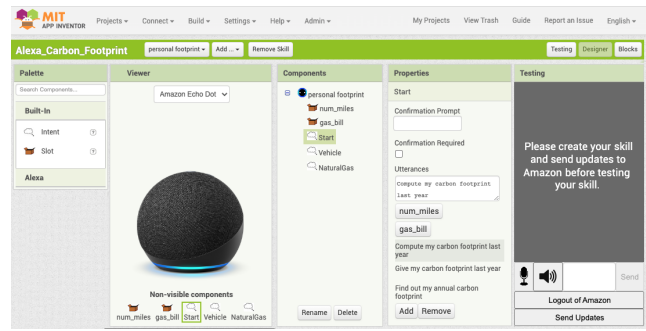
MIT APP INVENTOR Projects ▾ Connect ▾ Build ▾ Settings ▾ Help ▾ Admin ▾ My Projects View Trash Guide Report an Issue English ▾

Alexa_Carbon_Footprint personal footprint ▾ Add ... ▾ Remove Skill Testing Designer Blocks

Palette
Search Components...
Built-In
Intent ?
Slot ?
Alexa

Viewer
Amazon Echo Dot
Non-visible components
num_miles gas_bill Start Vehicle NaturalGas

Components
personal footprint
num_miles
gas_bill
Start
Vehicle
NaturalGas
Rename Delete

Properties
Start
Confirmation Prompt
Confirmation Required
Utterances
Compute my carbon footprint last year
num_miles
gas_bill
Compute my carbon footprint last year
Give my carbon footprint last year
Find out my annual carbon footprint
Add Remove

Testing
Please create your skill and send updates to Amazon before testing your skill.
Send
Logout of Amazon
Send Updates